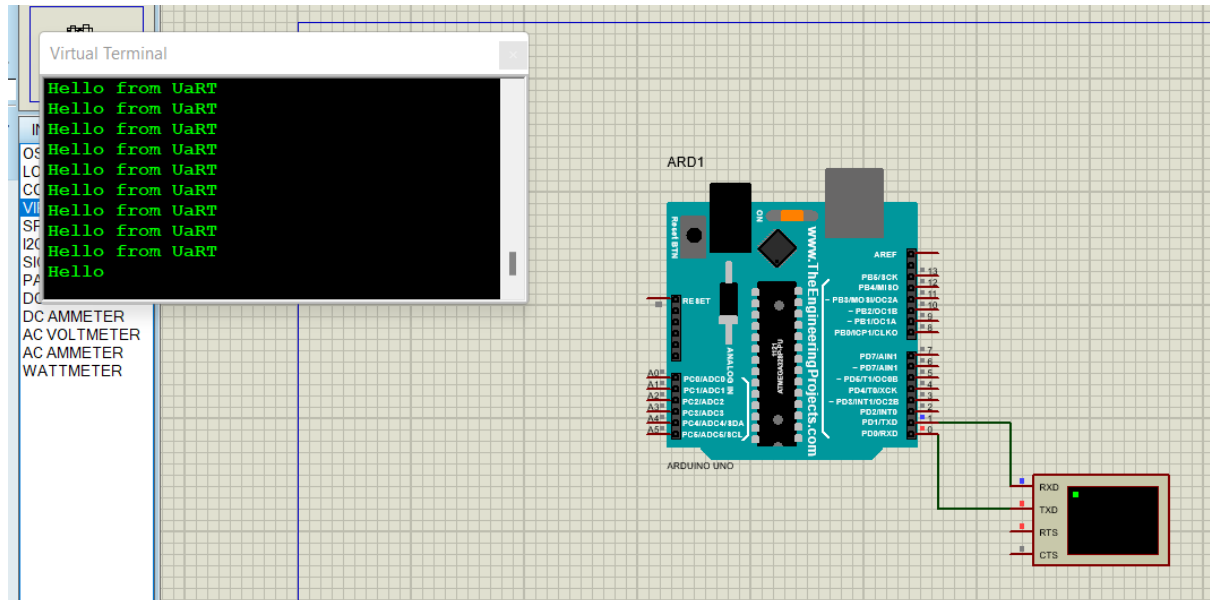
Virtual Terminal
Hello from UaRT
Hello from UaRT
Hello from UaRT
Hello from UaRT
Hello from UaRT
Hello from UaRT
Hello from UaRT
Hello from UaRT
Hello from UaRT
Hello

IN
OS
LO
CO
VI
SP
I2C
SIG
PA
DC
DC AMMETER
AC VOLTMETER
AC AMMETER
WATTMETER

ARD1
Reset BTN
ON
www.TheEngineeringProjects.com
AREF
PB5/SCK 13
PB4/MISO 12
~ PB3/MOSI/OC2A 11
~ PB2/OC1B 10
~ PB1/OC1A 9
PB0/ICP1/CLKO 8
PD7/AIN1 7
~ PD7/AIN1 6
~ PD6/T1/OC0B 5
PD4/T0/XCK 4
~ PD3/INT1/OC2B 3
PD2/INT0 2
PD1/TXD 1
PD0/RXD 0
RESET
ATMEGA328P
ANALOG IN
A0 PC0/ADC0
A1 PC1/ADC1
A2 PC2/ADC2
A3 PC3/ADC3
A4 PC4/ADC4/SDA
A5 PC5/ADC5/SCL
ARDUINO UNO

RXD
TXD
RTS
CTS